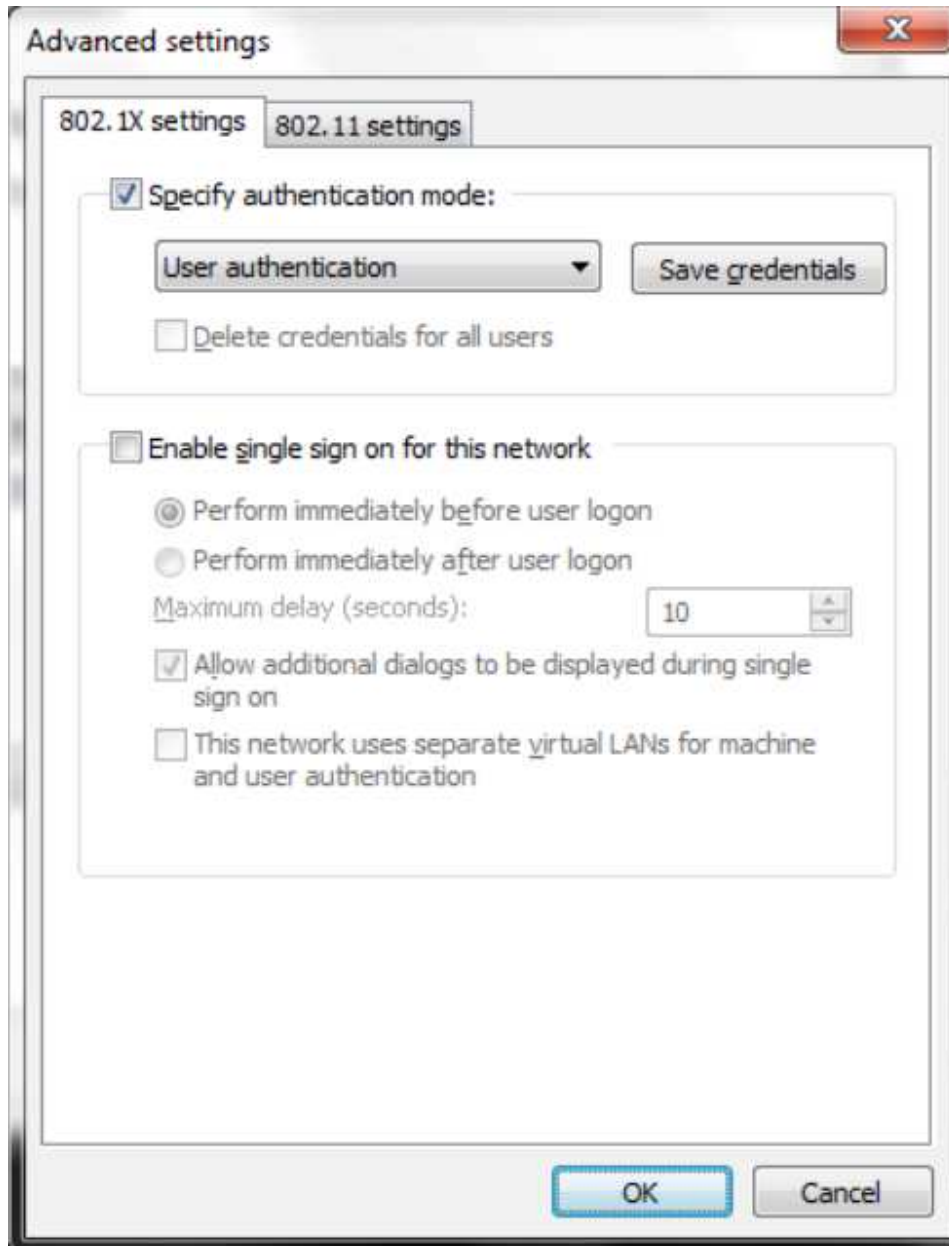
Advanced settings

802.1X settings | 802.11 settings

Specify authentication mode:

User authentication

Save credentials

Delete credentials for all users

Enable single sign on for this network

Perform immediately before user logon

Perform immediately after user logon

Maximum delay (seconds): 10

Allow additional dialogs to be displayed during single sign on

This network uses separate virtual LANs for machine and user authentication

OK

Cancel